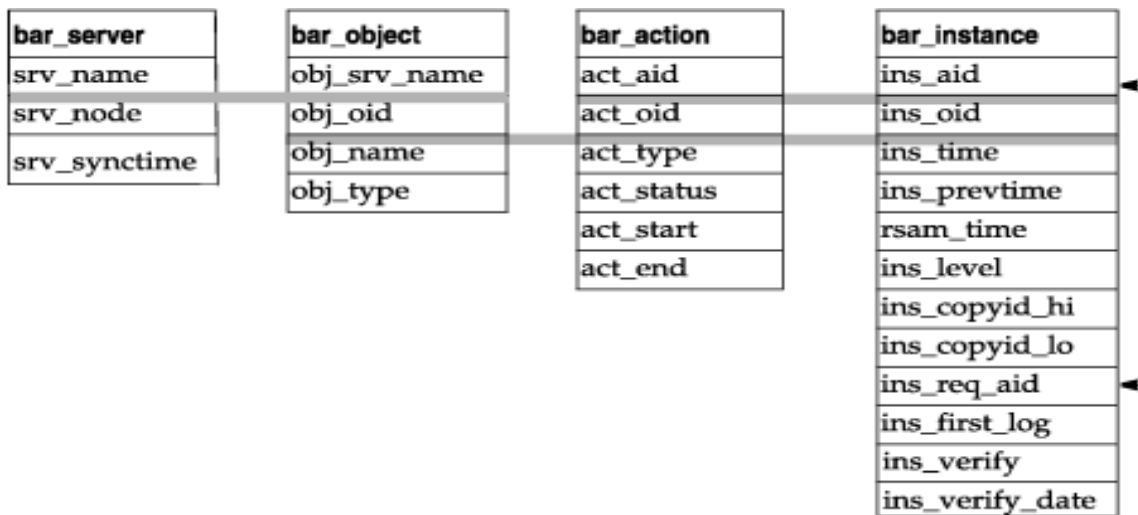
| bar_server |
|---|
| srv_name |
| srv_node |
| srv_synctime |

| bar_object |
|---|
| obj_srv_name |
| obj_oid |
| obj_name |
| obj_type |

| bar_action |
|---|
| act_aid |
| act_oid |
| act_type |
| act_status |
| act_start |
| act_end |

| bar_instance |
|---|
| ins_aid |
| ins_oid |
| ins_time |
| ins_prevtime |
| rsam_time |
| ins_level |
| ins_copyid_hi |
| ins_copyid_lo |
| ins_req_aid |
| ins_first_log |
| ins_verify |
| ins_verify_date |